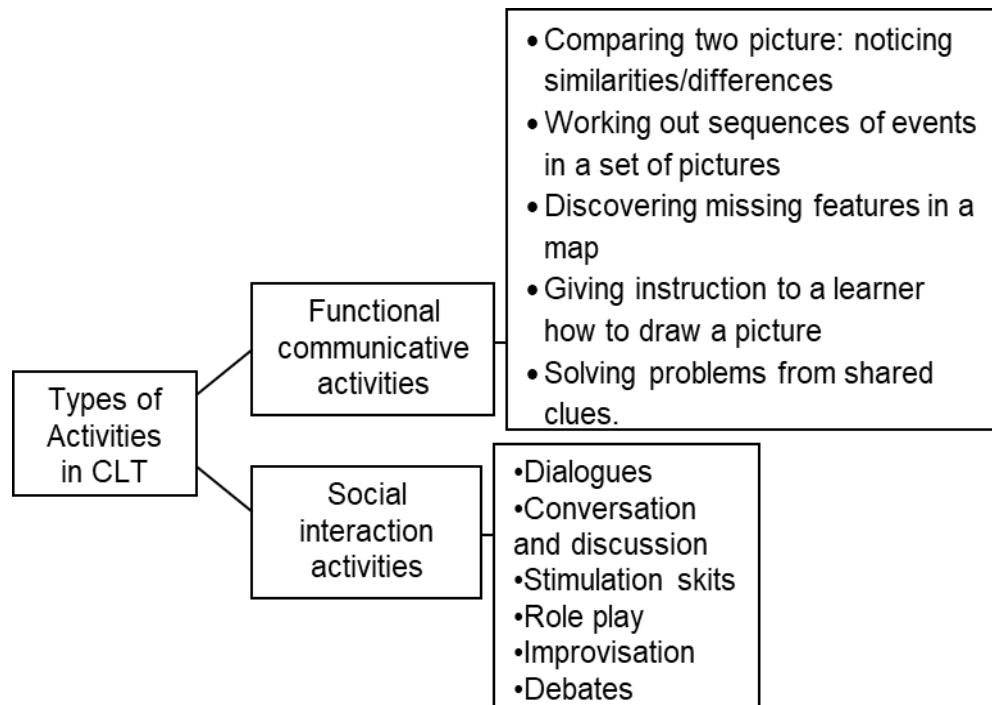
Types of Activities in CLT

Functional communicative activities

• Comparing two picture: noticing similarities/differences
• Working out sequences of events in a set of pictures
• Discovering missing features in a map
• Giving instruction to a learner how to draw a picture
• Solving problems from shared clues.

Social interaction activities

•Dialogues
•Conversation and discussion
•Stimulation skits
•Role play
•Improvisation
•Debates